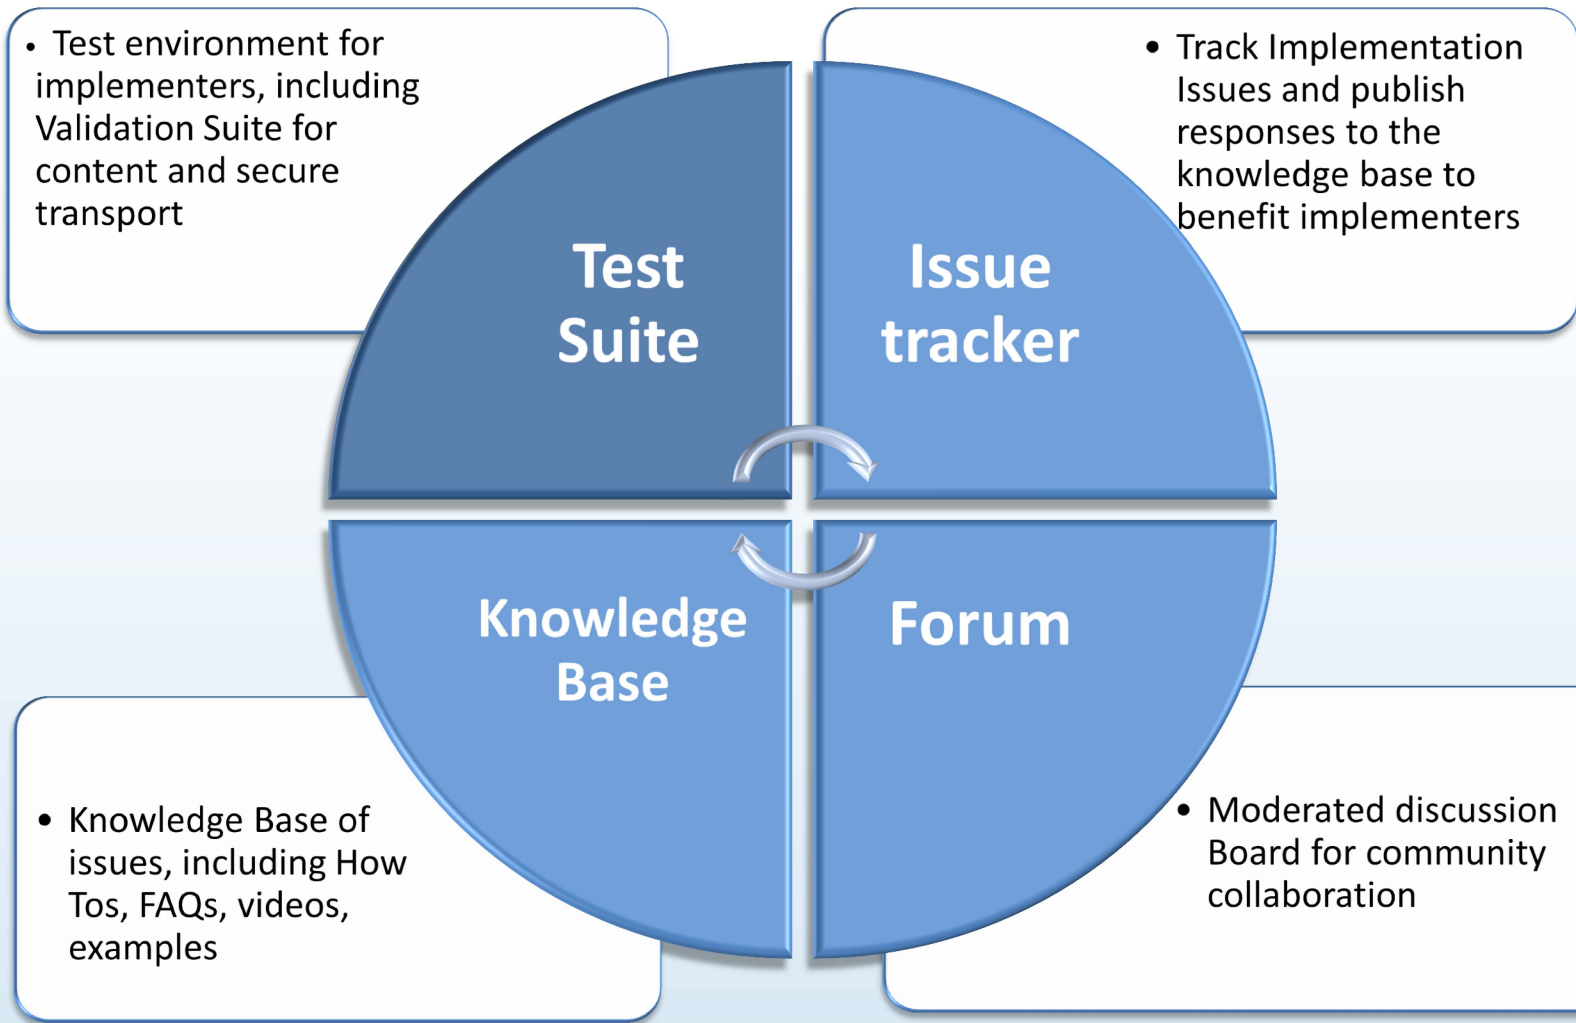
• Test environment for implementers, including Validation Suite for content and secure transport

• Track Implementation Issues and publish responses to the knowledge base to benefit implementers

Test Suite

Issue tracker

Knowledge Base

Forum

• Knowledge Base of issues, including How Tos, FAQs, videos, examples

• Moderated discussion Board for community collaboration